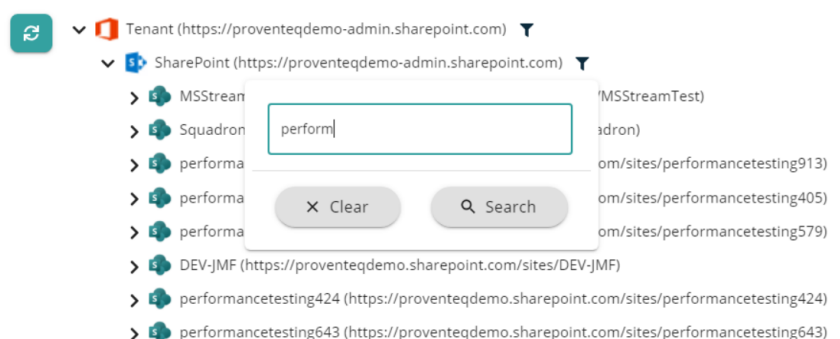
Tenant (https://proventeqdemo-admin.sharepoint.com)

SharePoint (https://proventeqdemo-admin.sharepoint.com)

MSStream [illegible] /MSStreamTest)

Squadron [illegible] adron)

performa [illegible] om/sites/performancetesting913)

performa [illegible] om/sites/performancetesting405)

performa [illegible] om/sites/performancetesting579)

DEV-JMF (https://proventeqdemo.sharepoint.com/sites/DEV-JMF)

performancetesting424 (https://proventeqdemo.sharepoint.com/sites/performancetesting424)

performancetesting643 (https://proventeqdemo.sharepoint.com/sites/performancetesting643)

perform

Clear

Search